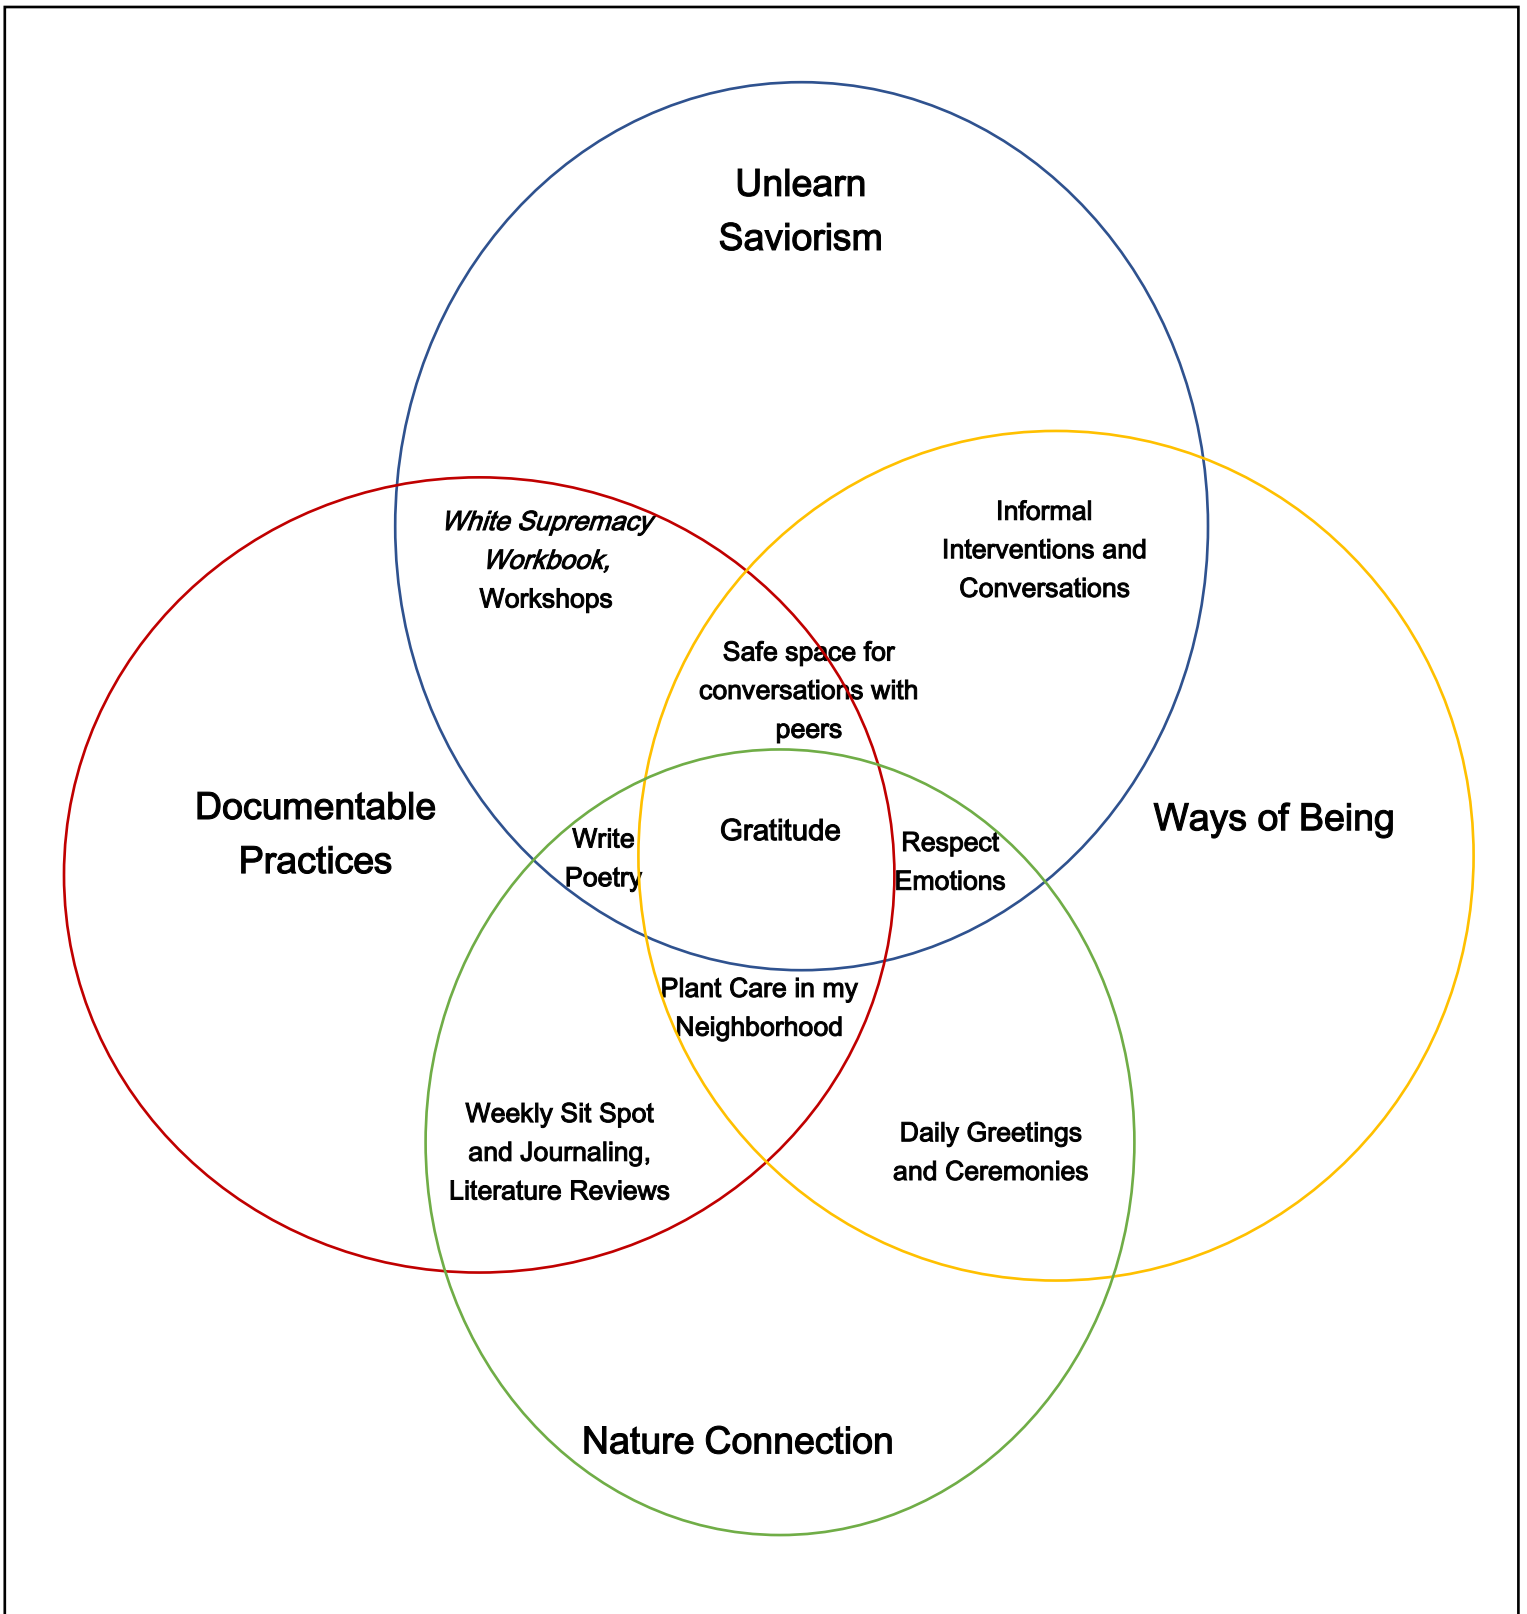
Unlearn Saviorism

White Supremacy Workbook, Workshops

Informal Interventions and Conversations

Safe space for conversations with peers

Documentable Practices

Ways of Being

Write Poetry

Gratitude

Respect Emotions

Plant Care in my Neighborhood

Weekly Sit Spot and Journaling, Literature Reviews

Daily Greetings and Ceremonies

Nature Connection